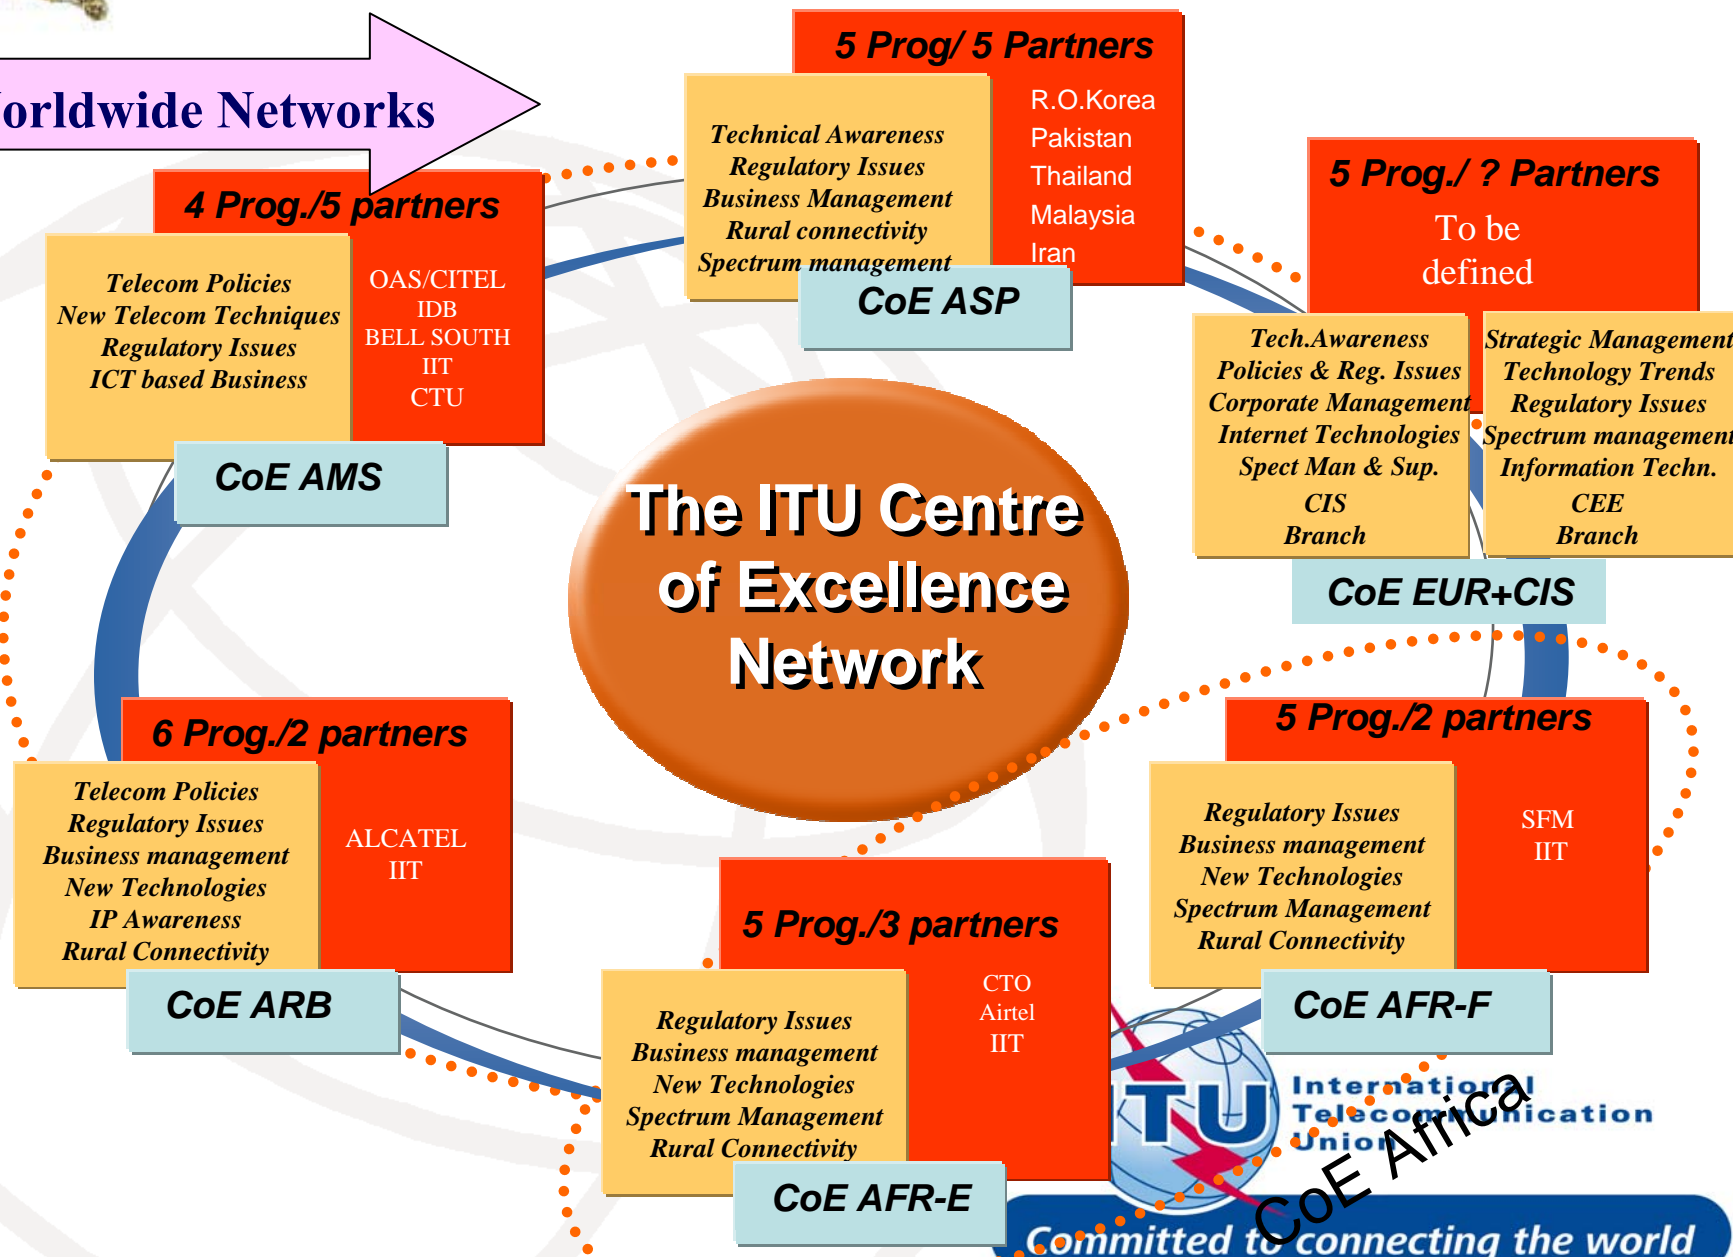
orldwide Networks

5 Prog/ 5 Partners

Technical Awareness
Regulatory Issues
Business Management
Rural connectivity
Spectrum management

R.O.Korea
Pakistan
Thailand
Malaysia
Iran

CoE ASP

4 Prog./5 partners

Telecom Policies
New Telecom Techniques
Regulatory Issues
ICT based Business

OAS/CITEL
IDB
BELL SOUTH
IIT
CTU

CoE AMS

5 Prog./ ? Partners
To be defined

Tech.Awareness
Policies & Reg. Issues
Corporate Management
Internet Technologies
Spect Man & Sup.
CIS
Branch

Strategic Management
Technology Trends
Regulatory Issues
Spectrum management
Information Techn.
CEE
Branch

CoE EUR+CIS

The ITU Centre of Excellence Network

6 Prog./2 partners

Telecom Policies
Regulatory Issues
Business management
New Technologies
IP Awareness
Rural Connectivity

ALCATEL
IIT

CoE ARB

5 Prog./2 partners

Regulatory Issues
Business management
New Technologies
Spectrum Management
Rural Connectivity

SFM
IIT

CoE AFR-F

5 Prog./3 partners

Regulatory Issues
Business management
New Technologies
Spectrum Management
Rural Connectivity

CTO
Airtel
IIT

CoE AFR-E

ITU International Telecommunication Union

CoE Africa

Committed to connecting the world